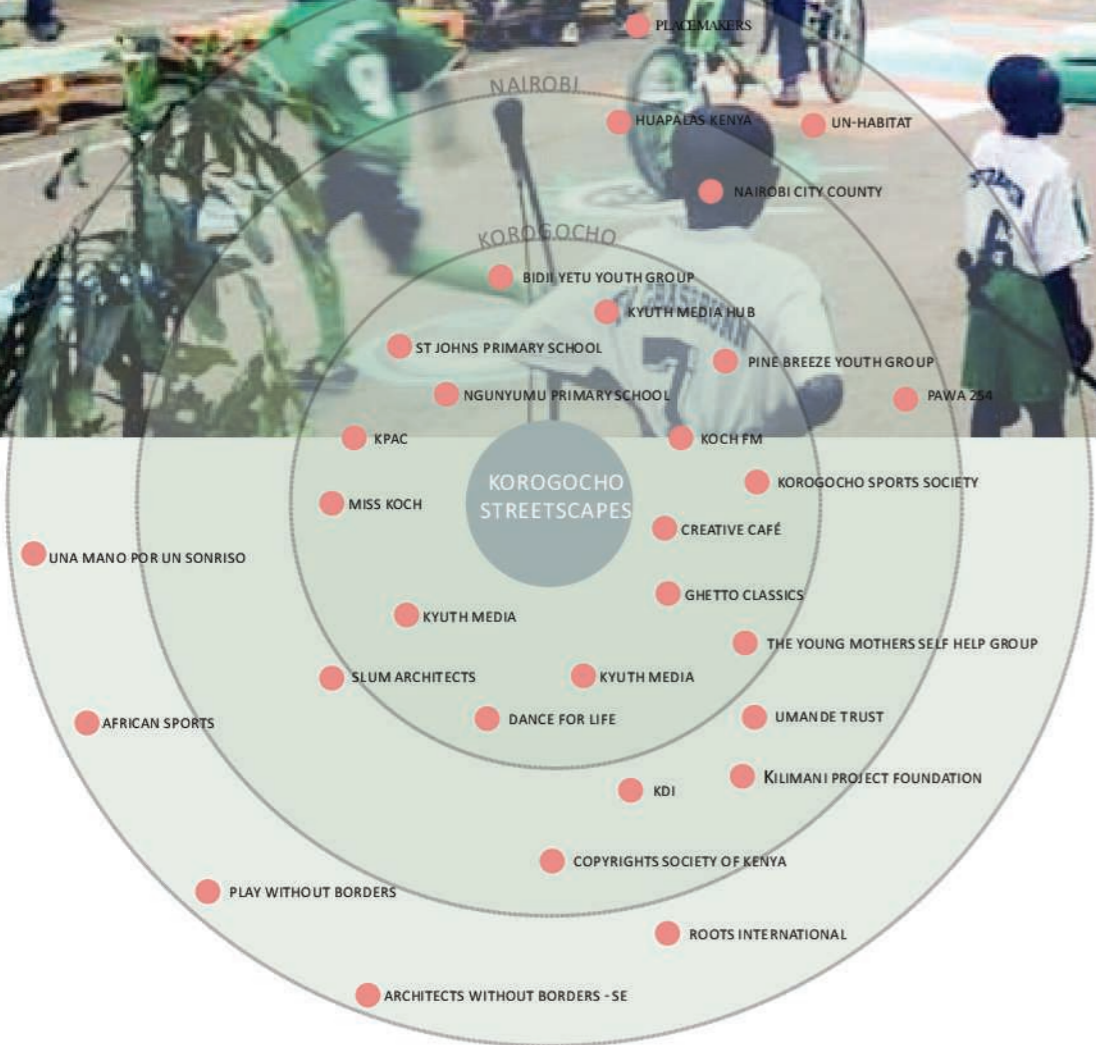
PLACEMAKERS

NAIROBI

HUAPALAS KENYA

UN-HABITAT

NAIROBI CITY COUNTY

KOROGOCHO

BIDII YETU YOUTH GROUP

KYUTH MEDIA HUB

ST JOHNS PRIMARY SCHOOL

PINE BREEZE YOUTH GROUP

NGUNYUMU PRIMARY SCHOOL

PAWA 254

KPAC

KOCH FM

KOROGOCHO STREETSCAPES

KOROGOCHO SPORTS SOCIETY

MISS KOCH

CREATIVE CAFÉ

UNA MANO POR UN SONRISO

GHETTO CLASSICS

KYUTH MEDIA

THE YOUNG MOTHERS SELF HELP GROUP

SLUM ARCHITECTS

KYUTH MEDIA

AFRICAN SPORTS

DANCE FOR LIFE

UMANDE TRUST

KILIMANI PROJECT FOUNDATION

KDI

COPYRIGHTS SOCIETY OF KENYA

PLAY WITHOUT BORDERS

ROOTS INTERNATIONAL

ARCHITECTS WITHOUT BORDERS - SE